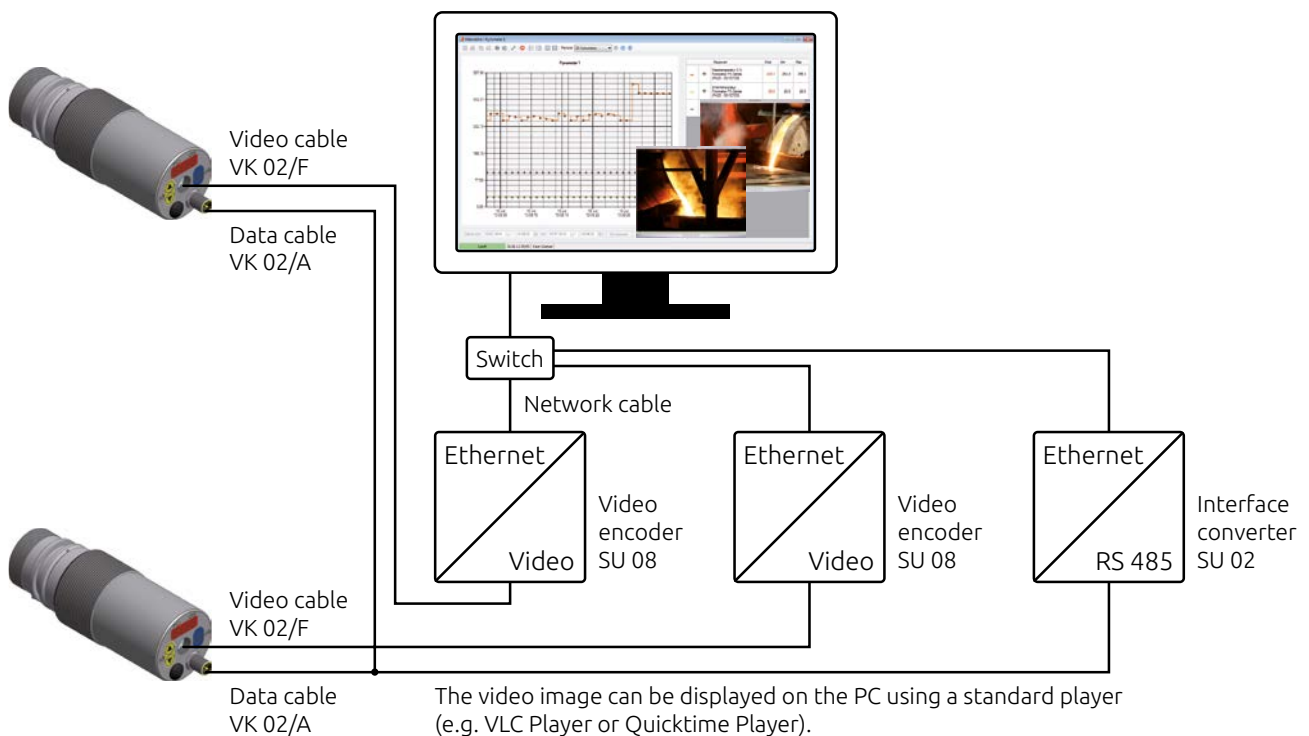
Video cable
VK 02/F

Data cable
VK 02/A

Switch

Network cable

Ethernet

Video

Video encoder SU 08

Ethernet

Video

Video encoder SU 08

Ethernet

RS 485

Interface converter SU 02

Video cable
VK 02/F

Data cable
VK 02/A

The video image can be displayed on the PC using a standard player (e.g. VLC Player or Quicktime Player).